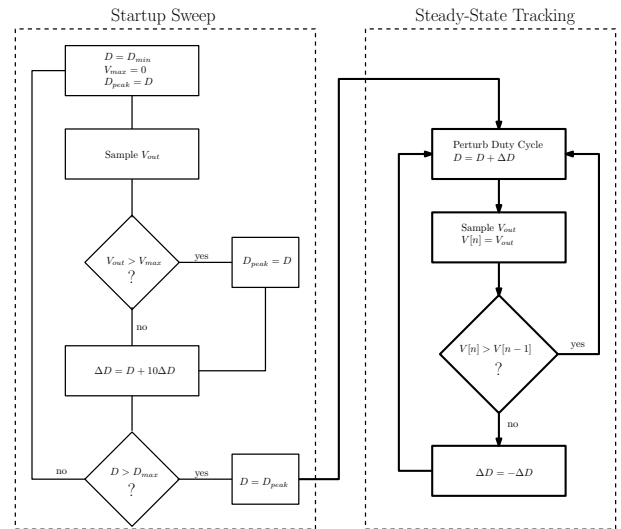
Startup Sweep

$D = D_{min}$
$V_{max} = 0$
$D_{peak} = D$

Sample $V_{out}$

$V_{out} > V_{max}$
?

yes

$D_{peak} = D$

no

$\Delta D = D + 10\Delta D$

no

$D > D_{max}$
?

yes

$D = D_{peak}$

Steady-State Tracking

Perturb Duty Cycle
$D = D + \Delta D$

Sample $V_{out}$
$V[n] = V_{out}$

$V[n] > V[n-1]$
?

yes

no

$\Delta D = -\Delta D$